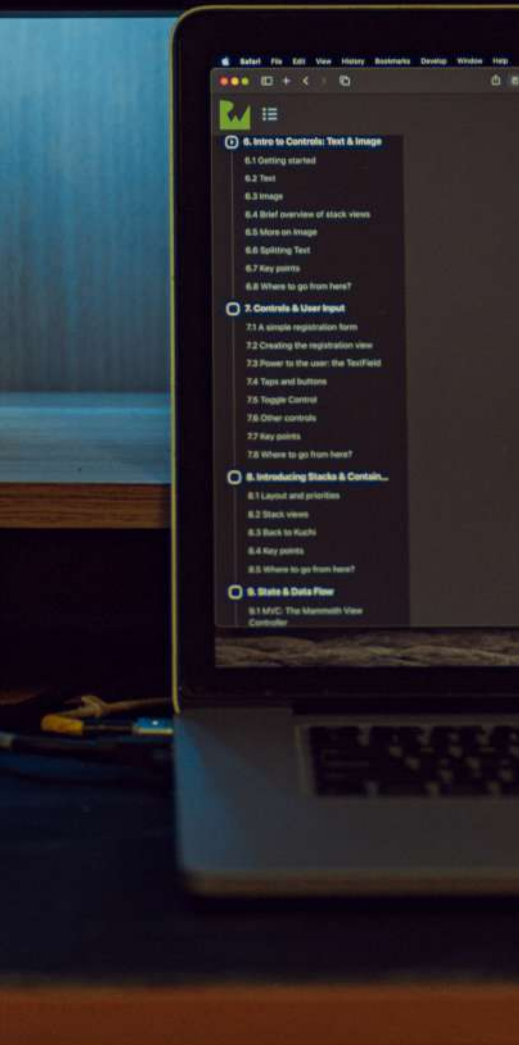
Safari File Edit View History Bookmarks Develop Window Help

6. Intro to Controls: Text & Image
6.1 Getting started
6.2 Text
6.3 Image
6.4 Brief overview of stack views
6.5 More on Image
6.6 Splitting Text
6.7 Key points
6.8 Where to go from here?

7. Controls & User Input
7.1 A simple registration form
7.2 Creating the registration view
7.3 Power to the user: the TextField
7.4 Taps and buttons
7.5 Toggle Control
7.6 Other controls
7.7 Key points
7.8 Where to go from here?

8. Introducing Stacks & Contain...
8.1 Layout and priorities
8.2 Stack views
8.3 Back to Kuchi
8.4 Key points
8.5 Where to go from here?

9. State & Data Flow
9.1 MVC: The Mammoth View Controller